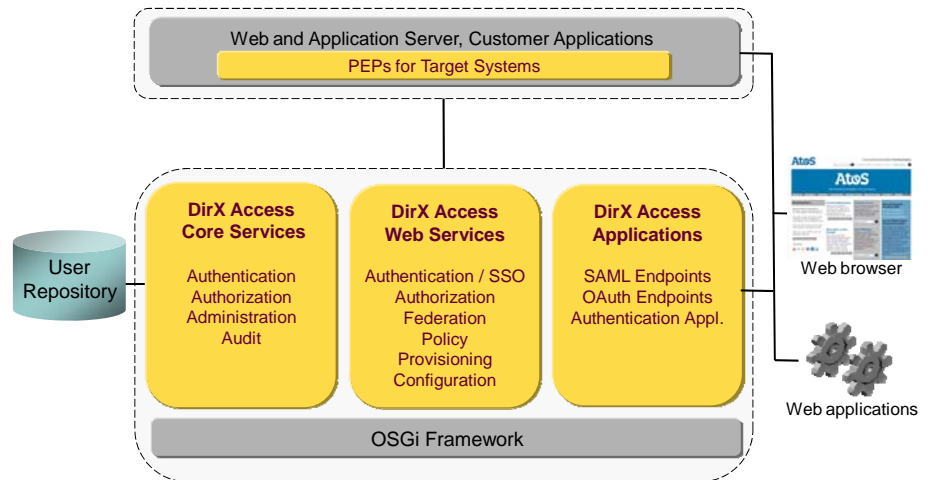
Web and Application Server, Customer Applications

PEPs for Target Systems

User Repository

DirX Access Core Services

Authentication
Authorization
Administration
Audit

DirX Access Web Services

Authentication / SSO
Authorization
Federation
Policy
Provisioning
Configuration

DirX Access Applications

SAML Endpoints
OAuth Endpoints
Authentication Appl.

OSGi Framework

Atos

Atos

Web browser

Web applications